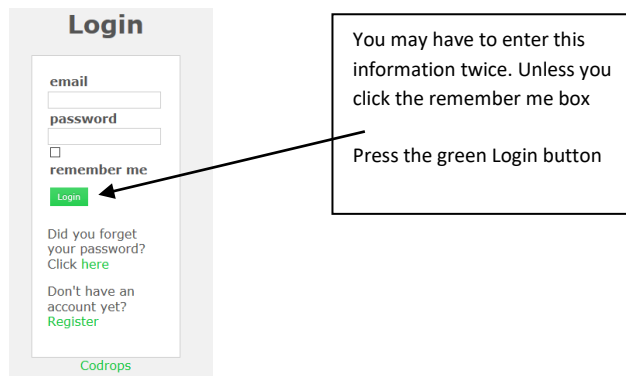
Login

email

password

☐
remember me

Login

Did you forget your password? Click here

Don't have an account yet? Register

Codrops

You may have to enter this information twice. Unless you click the remember me box

Press the green Login button